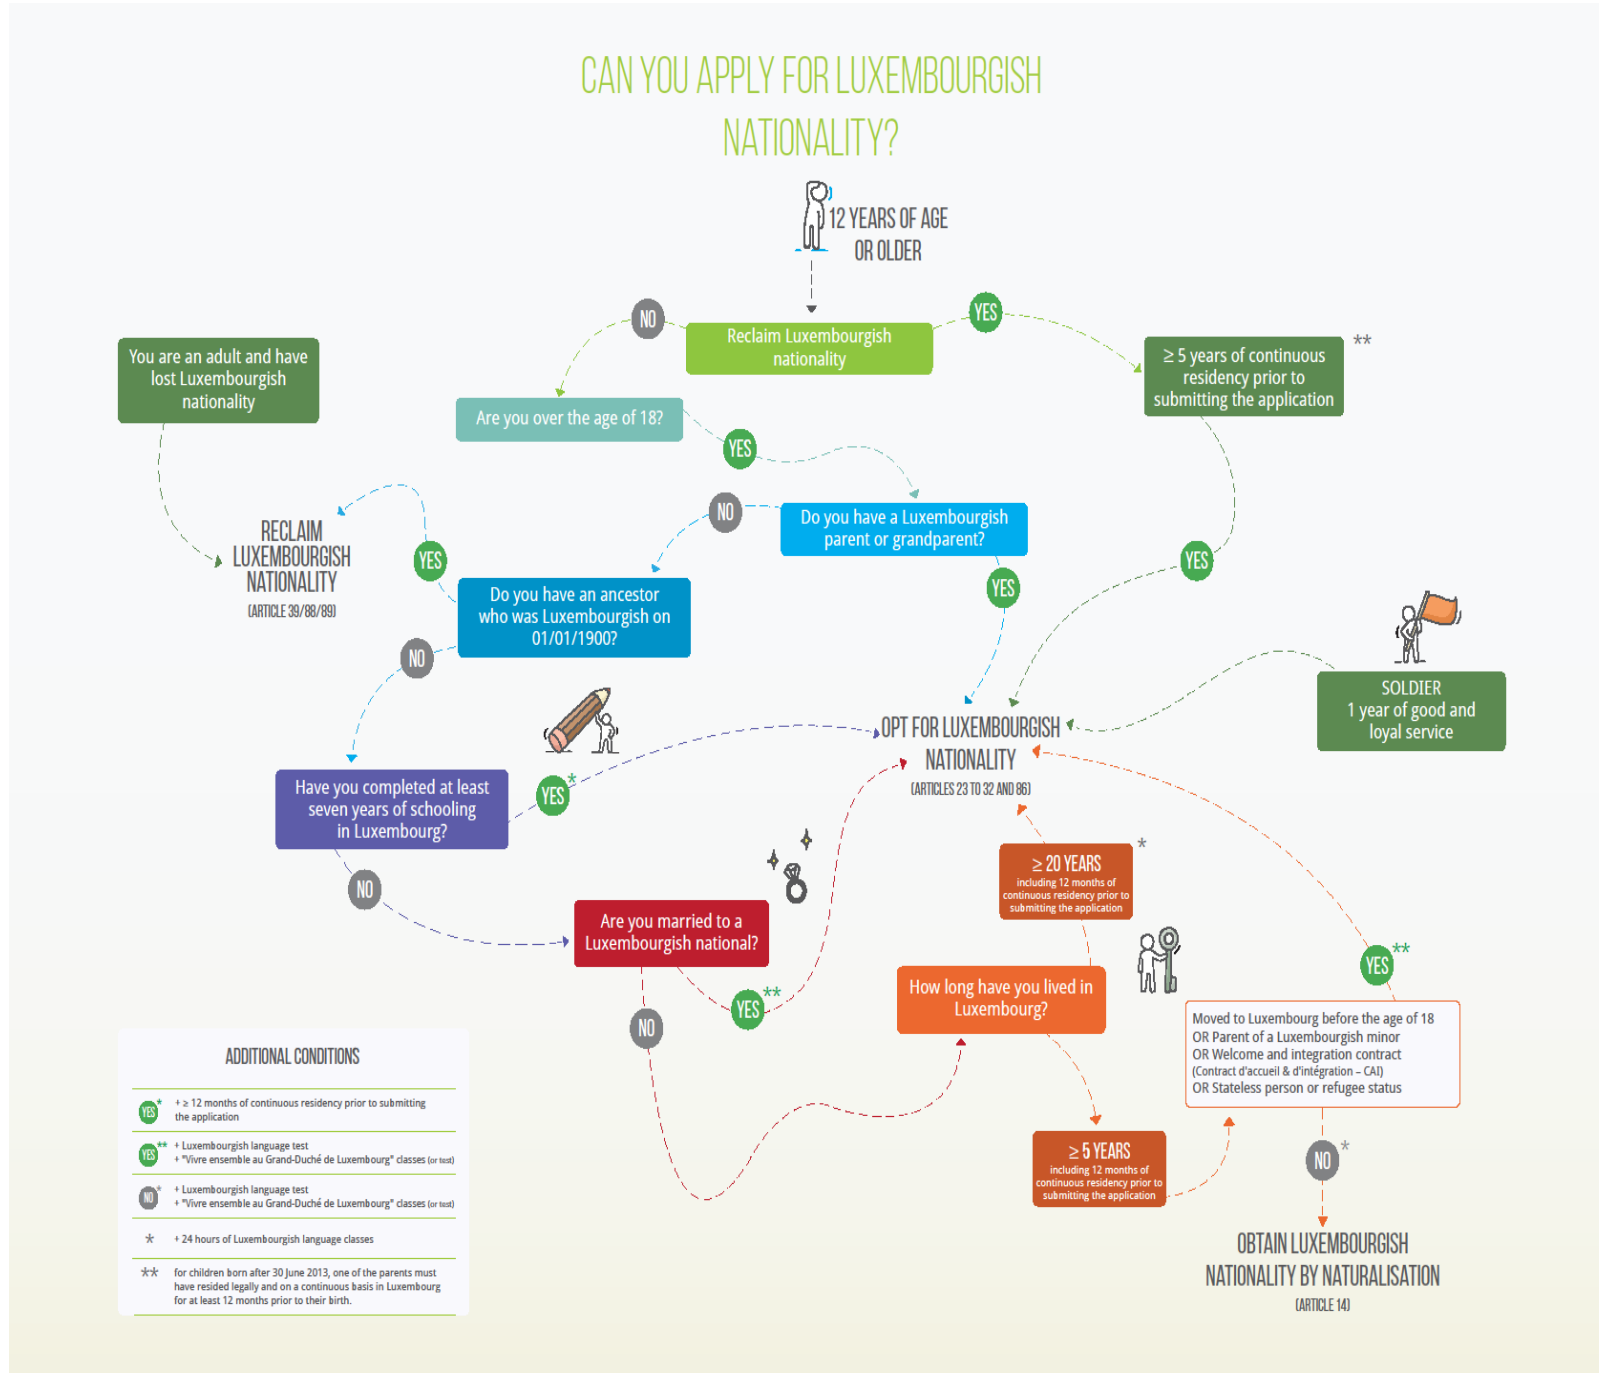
CAN YOU APPLY FOR LUXEMBOURGISH NATIONALITY?

12 YEARS OF AGE OR OLDER

NO

Reclaim Luxembourgish nationality

YES

≥ 5 years of continuous residency prior to submitting the application

**

You are an adult and have lost Luxembourgish nationality

Are you over the age of 18?

YES

NO

Do you have a Luxembourgish parent or grandparent?

RECLAIM LUXEMBOURGISH NATIONALITY
(ARTICLE 39/88/89)

YES

Do you have an ancestor who was Luxembourgish on 01/01/1900?

YES

YES

NO

SOLDIER
1 year of good and loyal service

OPT FOR LUXEMBOURGISH NATIONALITY
(ARTICLES 23 TO 32 AND 86)

Have you completed at least seven years of schooling in Luxembourg?

YES*

NO

≥ 20 YEARS
including 12 months of continuous residency prior to submitting the application
*

Are you married to a Luxembourgish national?

How long have you lived in Luxembourg?

YES**

NO

YES**

Moved to Luxembourg before the age of 18
OR Parent of a Luxembourgish minor
OR Welcome and integration contract (Contract d'accueil & d'intégration – CAI)
OR Stateless person or refugee status

ADDITIONAL CONDITIONS

| | |
|---|---|
| YES* | + ≥ 12 months of continuous residency prior to submitting the application |
| YES** | + Luxembourgish language test + "Vivre ensemble au Grand-Duché de Luxembourg" classes (or test) |
| NO* | + Luxembourgish language test + "Vivre ensemble au Grand-Duché de Luxembourg" classes (or test) |
| * | + 24 hours of Luxembourgish language classes |
| ** | for children born after 30 June 2013, one of the parents must have resided legally and on a continuous basis in Luxembourg for at least 12 months prior to their birth. |

≥ 5 YEARS
including 12 months of continuous residency prior to submitting the application

NO*

OBTAIN LUXEMBOURGISH NATIONALITY BY NATURALISATION
(ARTICLE 14)